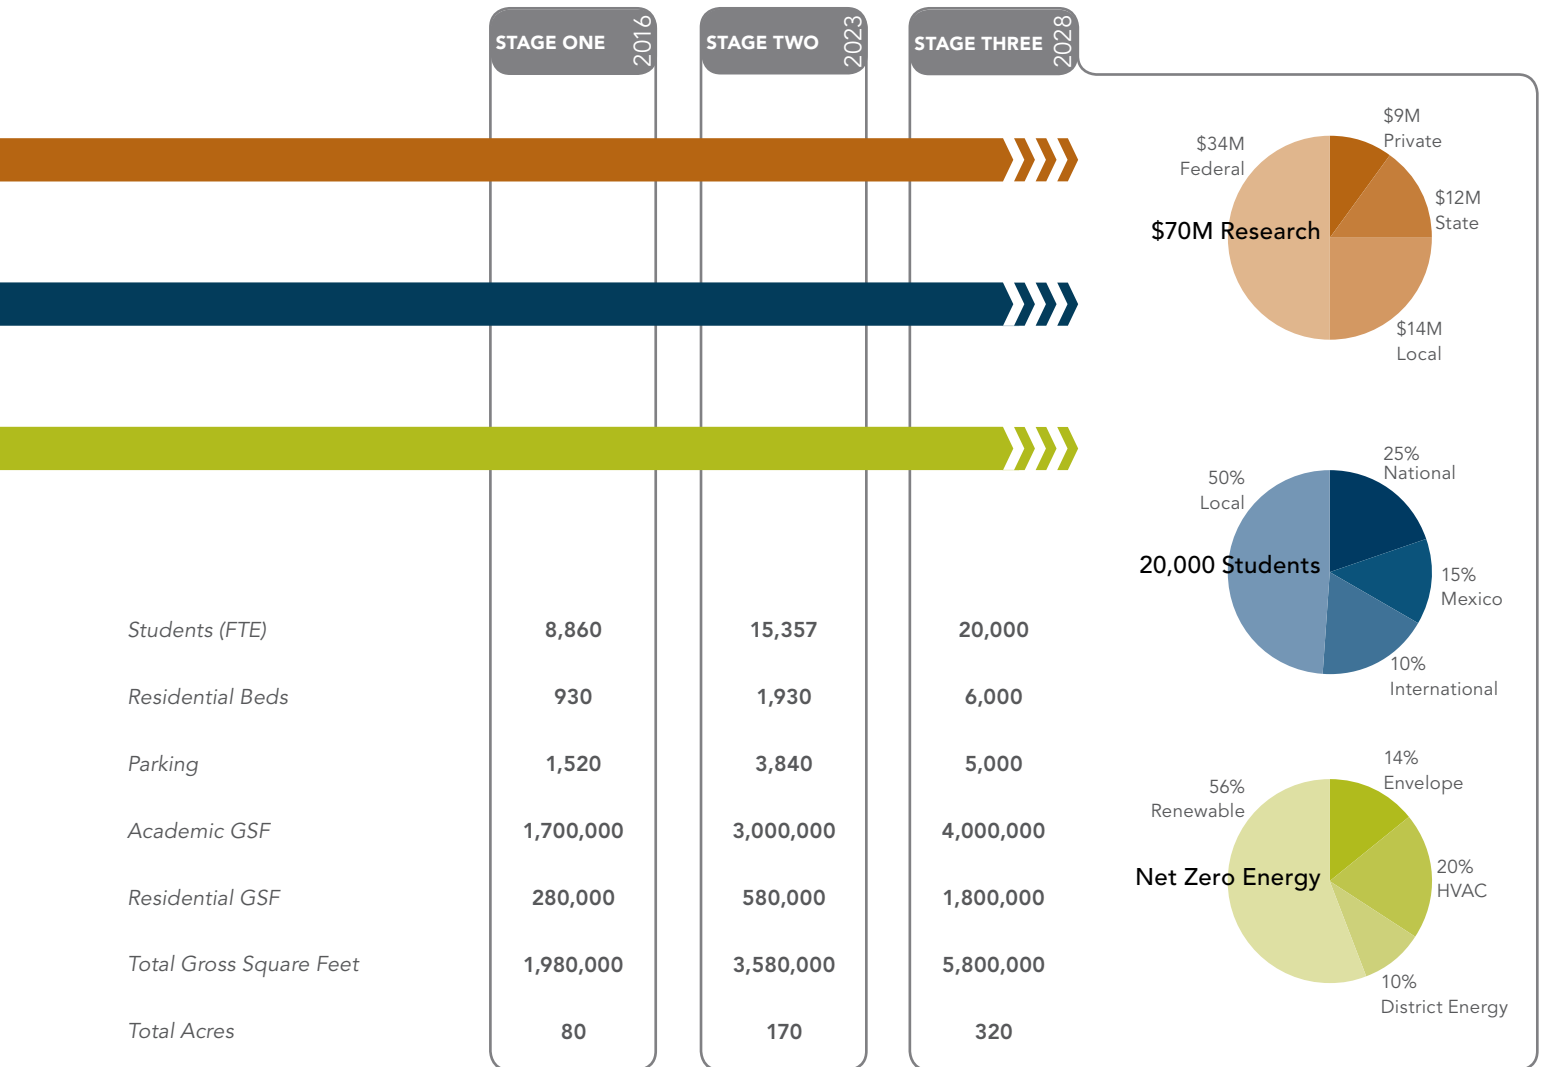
| | STAGE ONE 2016 | STAGE TWO 2023 | STAGE THREE 2028 |
|---|---|---|---|
| Students (FTE) | 8,860 | 15,357 | 20,000 |
| Residential Beds | 930 | 1,930 | 6,000 |
| Parking | 1,520 | 3,840 | 5,000 |
| Academic GSF | 1,700,000 | 3,000,000 | 4,000,000 |
| Residential GSF | 280,000 | 580,000 | 1,800,000 |
| Total Gross Square Feet | 1,980,000 | 3,580,000 | 5,800,000 |
| Total Acres | 80 | 170 | 320 |

$70M Research
$34M Federal
$9M Private
$12M State
$14M Local

20,000 Students
50% Local
25% National
15% Mexico
10% International

Net Zero Energy
56% Renewable
14% Envelope
20% HVAC
10% District Energy